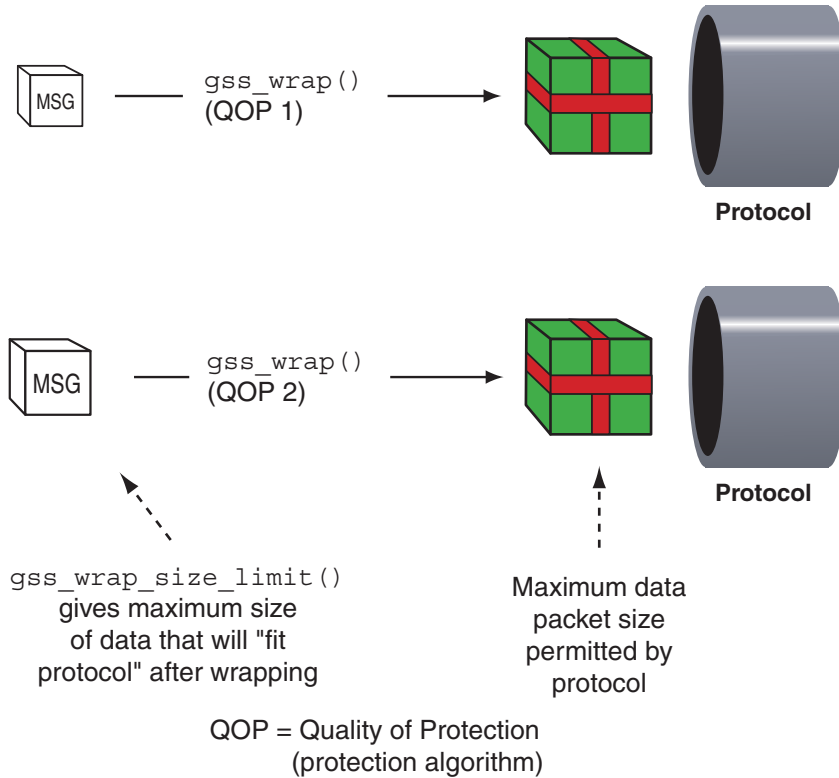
MSG

gss_wrap()
(QOP 1)

Protocol

MSG

gss_wrap()
(QOP 2)

Protocol

gss_wrap_size_limit()
gives maximum size
of data that will "fit
protocol" after wrapping

Maximum data
packet size
permitted by
protocol

QOP = Quality of Protection
(protection algorithm)